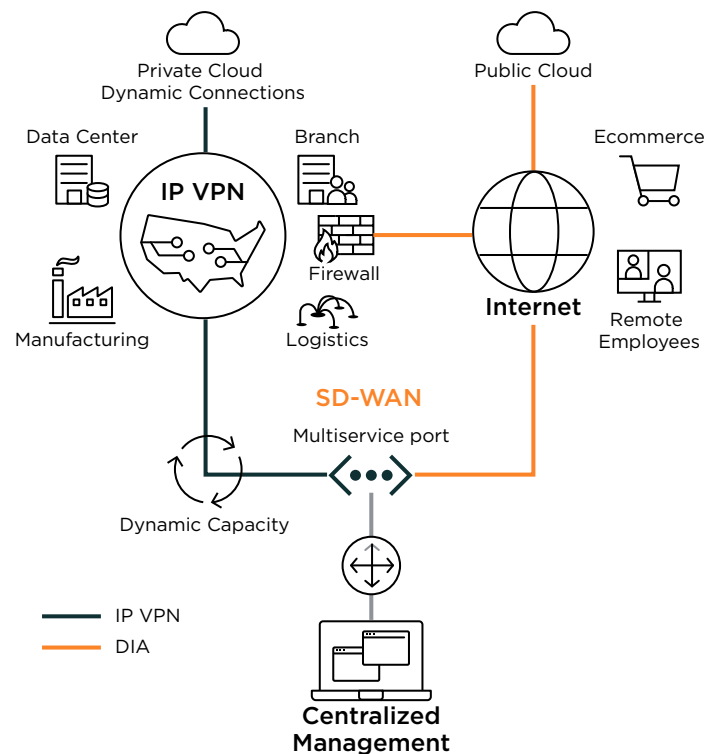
Private Cloud
Dynamic Connections

Public Cloud

Data Center

Branch

Ecommerce

IP VPN

Firewall

Internet

Manufacturing

Logistics

Remote
Employees

SD-WAN

Multiservice port

Dynamic Capacity

IP VPN

DIA

Centralized
Management